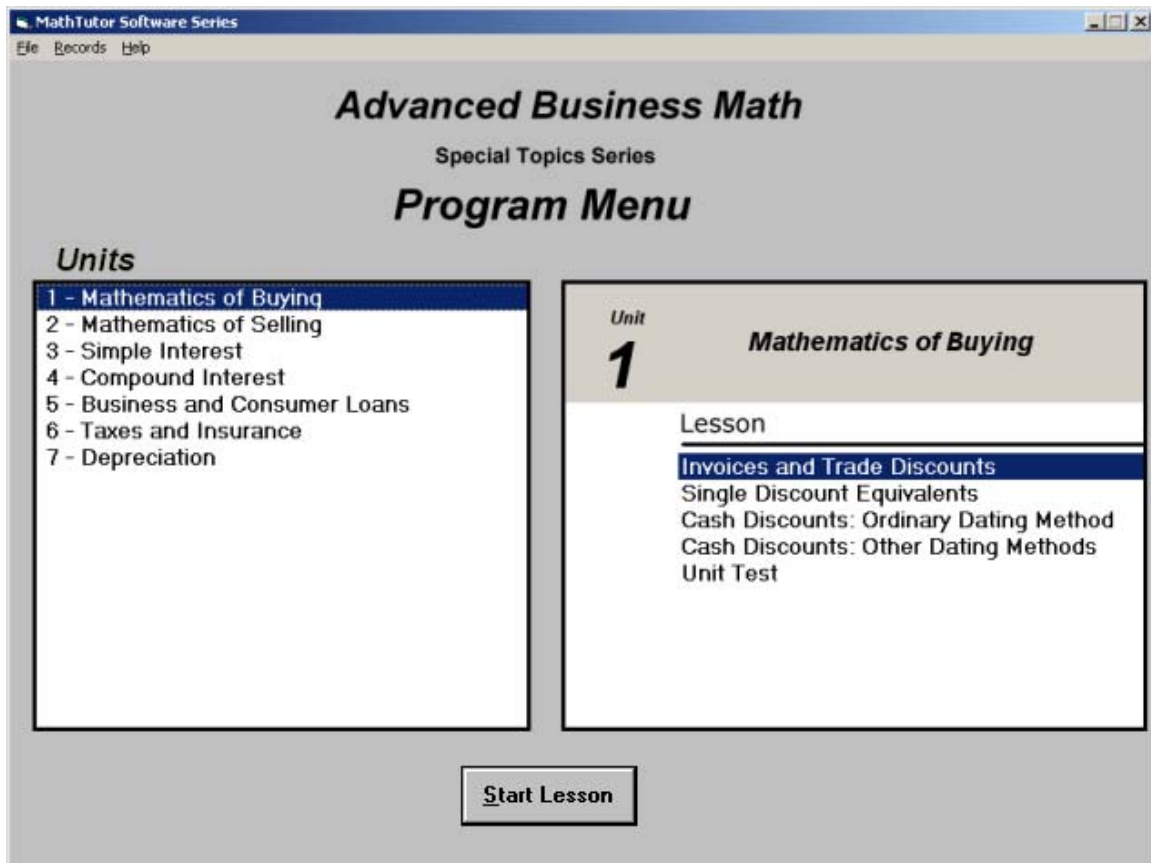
MathTutor Software Series

File Records Help

Advanced Business Math

Special Topics Series

Program Menu

Units

1 - Mathematics of Buying
2 - Mathematics of Selling
3 - Simple Interest
4 - Compound Interest
5 - Business and Consumer Loans
6 - Taxes and Insurance
7 - Depreciation

Unit
1

Mathematics of Buying

Lesson

Invoices and Trade Discounts
Single Discount Equivalents
Cash Discounts: Ordinary Dating Method
Cash Discounts: Other Dating Methods
Unit Test

Start Lesson